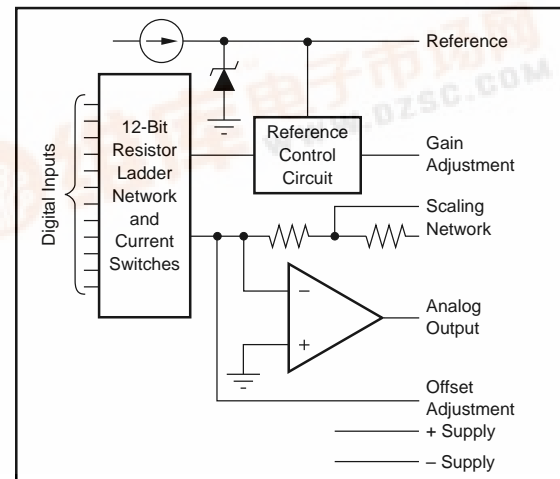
Reference

Digital Inputs

12-Bit Resistor Ladder Network and Current Switches

Reference Control Circuit

Gain Adjustment

Scaling Network

–

+

Analog Output

Offset Adjustment

+ Supply

– Supply

.DZSC.COM